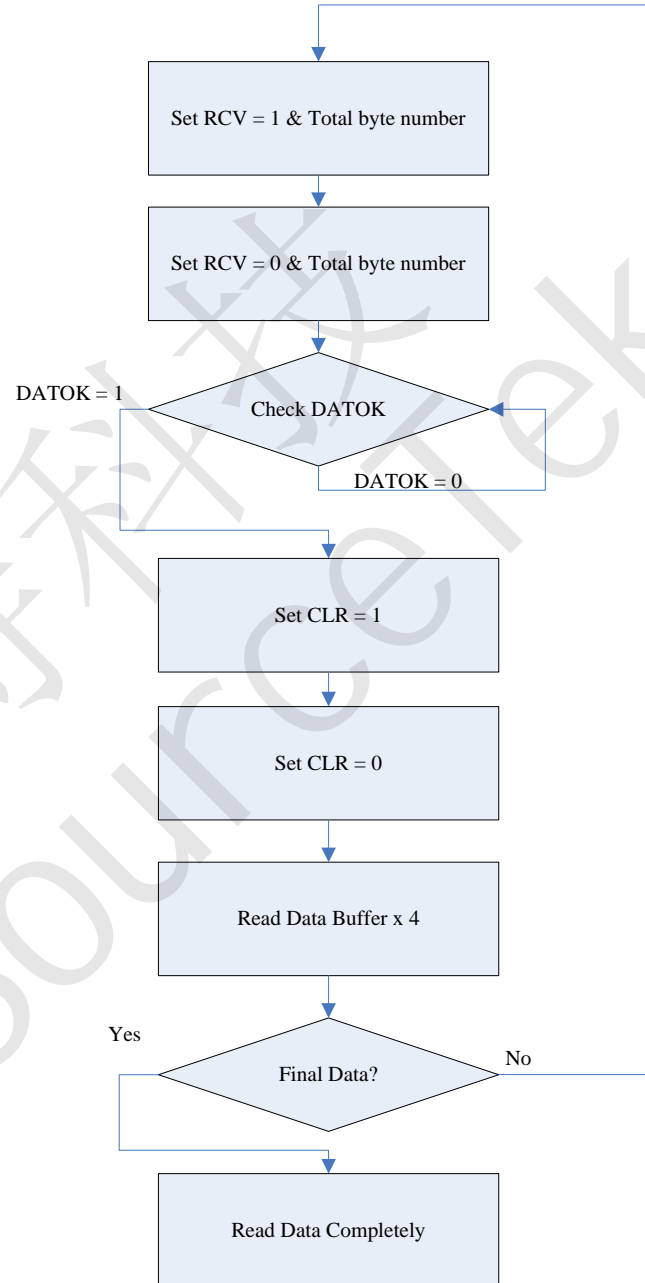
Set RCV = 1 & Total byte number

Set RCV = 0 & Total byte number

DATOK = 1

Check DATOK

DATOK = 0

Set CLR = 1

Set CLR = 0

Read Data Buffer x 4

Yes

Final Data?

No

Read Data Completely

科技

Sourcetek